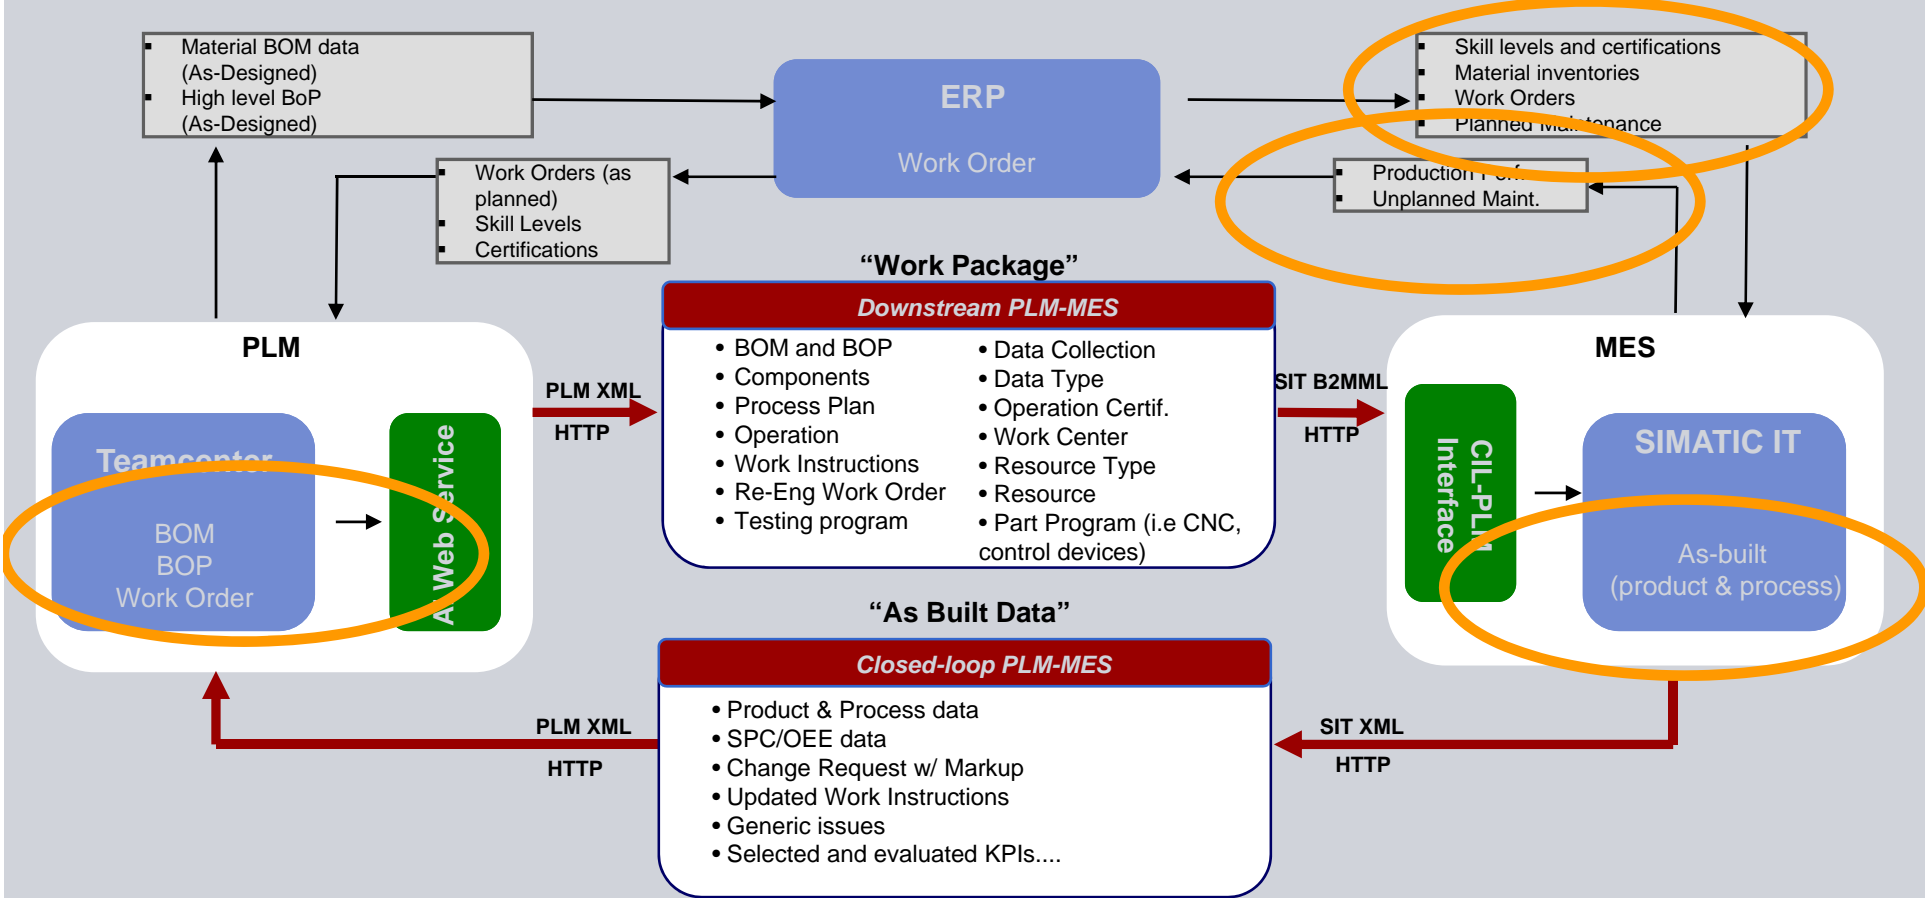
Material BOM data (As-Designed)
High level BoP (As-Designed)

ERP

Work Order

Skill levels and certifications
Material inventories
Work Orders
Planned Mai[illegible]tenance

Work Orders (as planned)
Skill Levels
Certifications

Production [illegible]
Unplanned Maint.

“Work Package”

Downstream PLM-MES

• BOM and BOP
• Components
• Process Plan
• Operation
• Work Instructions
• Re-Eng Work Order
• Testing program

• Data Collection
• Data Type
• Operation Certif.
• Work Center
• Resource Type
• Resource
• Part Program (i.e CNC, control devices)

PLM

Teamcenter

BOM
BOP
Work Order

A Web Service

PLM XML
HTTP

SIT B2MML
HTTP

MES

CIL-PLM Interface

SIMATIC IT

As-built (product & process)

“As Built Data”

Closed-loop PLM-MES

• Product & Process data
• SPC/OEE data
• Change Request w/ Markup
• Updated Work Instructions
• Generic issues
• Selected and evaluated KPIs....

PLM XML
HTTP

SIT XML
HTTP